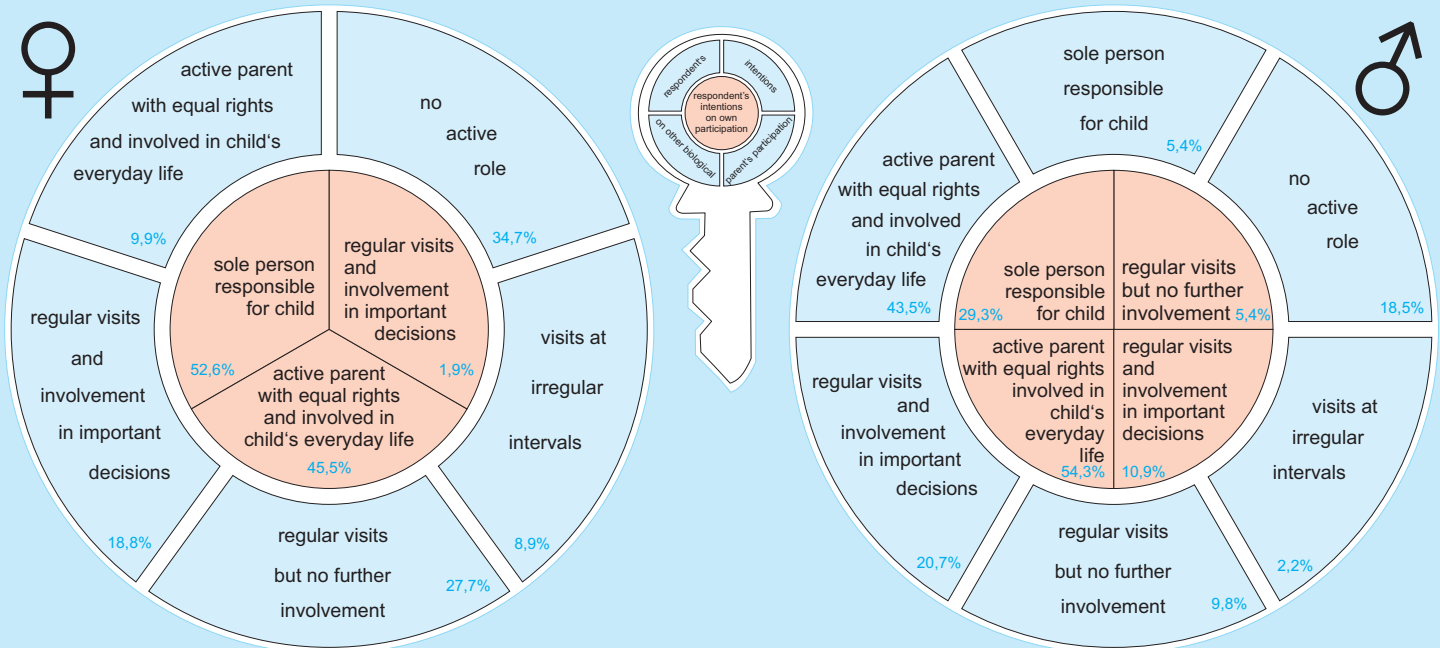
♀

active parent with equal rights and involved in child's everyday life
9,9%

no active role
34,7%

regular visits and involvement in important decisions
18,8%

visits at irregular intervals
8,9%

regular visits but no further involvement
27,7%

sole person responsible for child
52,6%

regular visits and involvement in important decisions
1,9%

active parent with equal rights and involved in child's everyday life
45,5%

respondent's intentions on own participation
respondent's intentions on other biological parent's participation

♂

sole person responsible for child
5,4%

no active role
18,5%

active parent with equal rights and involved in child's everyday life
43,5%

regular visits and involvement in important decisions
20,7%

visits at irregular intervals
2,2%

regular visits but no further involvement
9,8%

sole person responsible for child
29,3%

regular visits but no further involvement
5,4%

active parent with equal rights involved in child's everyday life
54,3%

regular visits and involvement in important decisions
10,9%